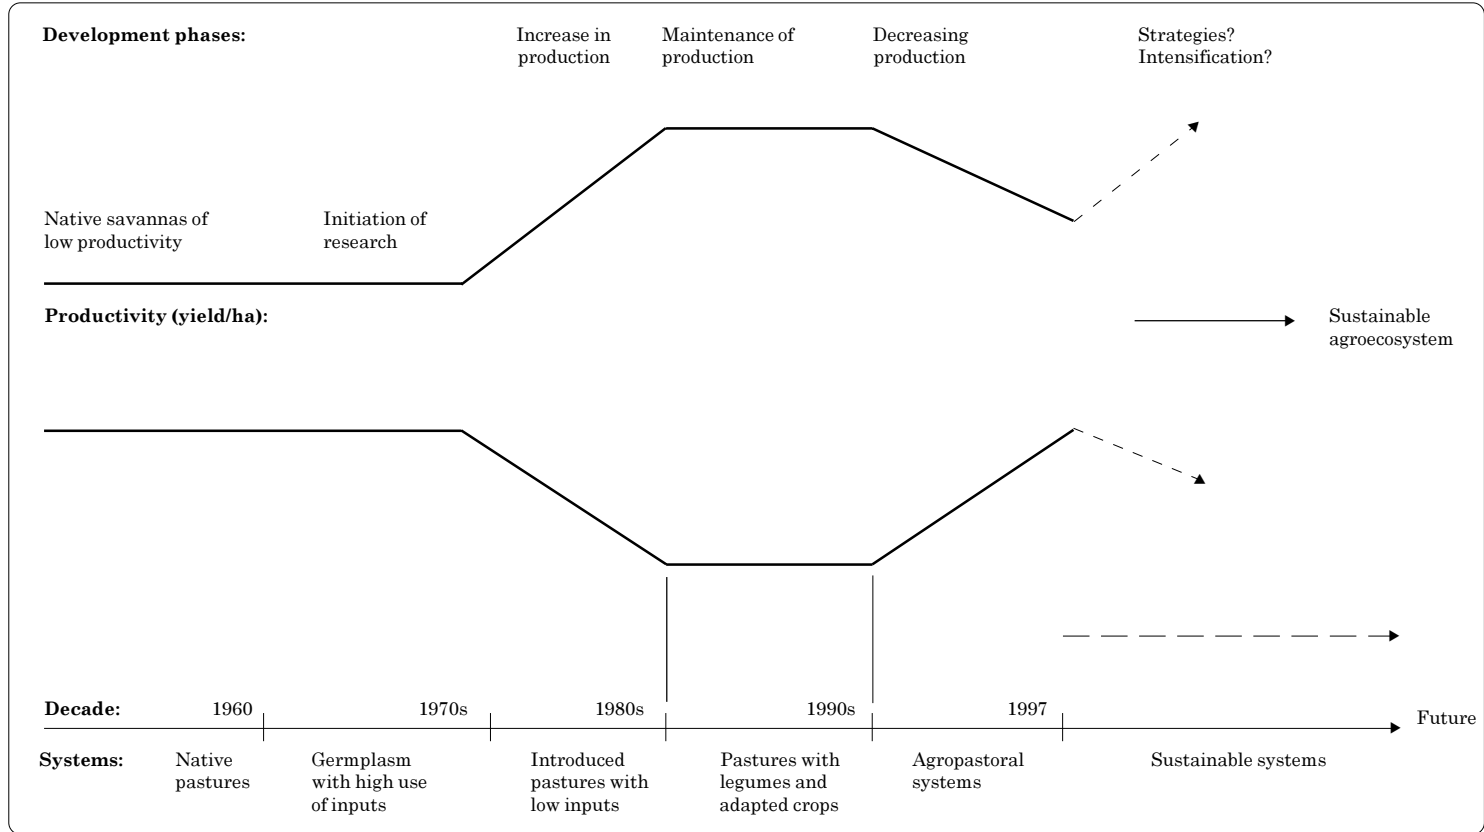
Development phases:

Increase in production

Maintenance of production

Decreasing production

Strategies? Intensification?

Native savannas of low productivity

Initiation of research

Productivity (yield/ha):

Sustainable agroecosystem

Decade: 1960 1970s 1980s 1990s 1997 Future

Systems: Native pastures | Germplasm with high use of inputs | Introduced pastures with low inputs | Pastures with legumes and adapted crops | Agropastoral systems | Sustainable systems